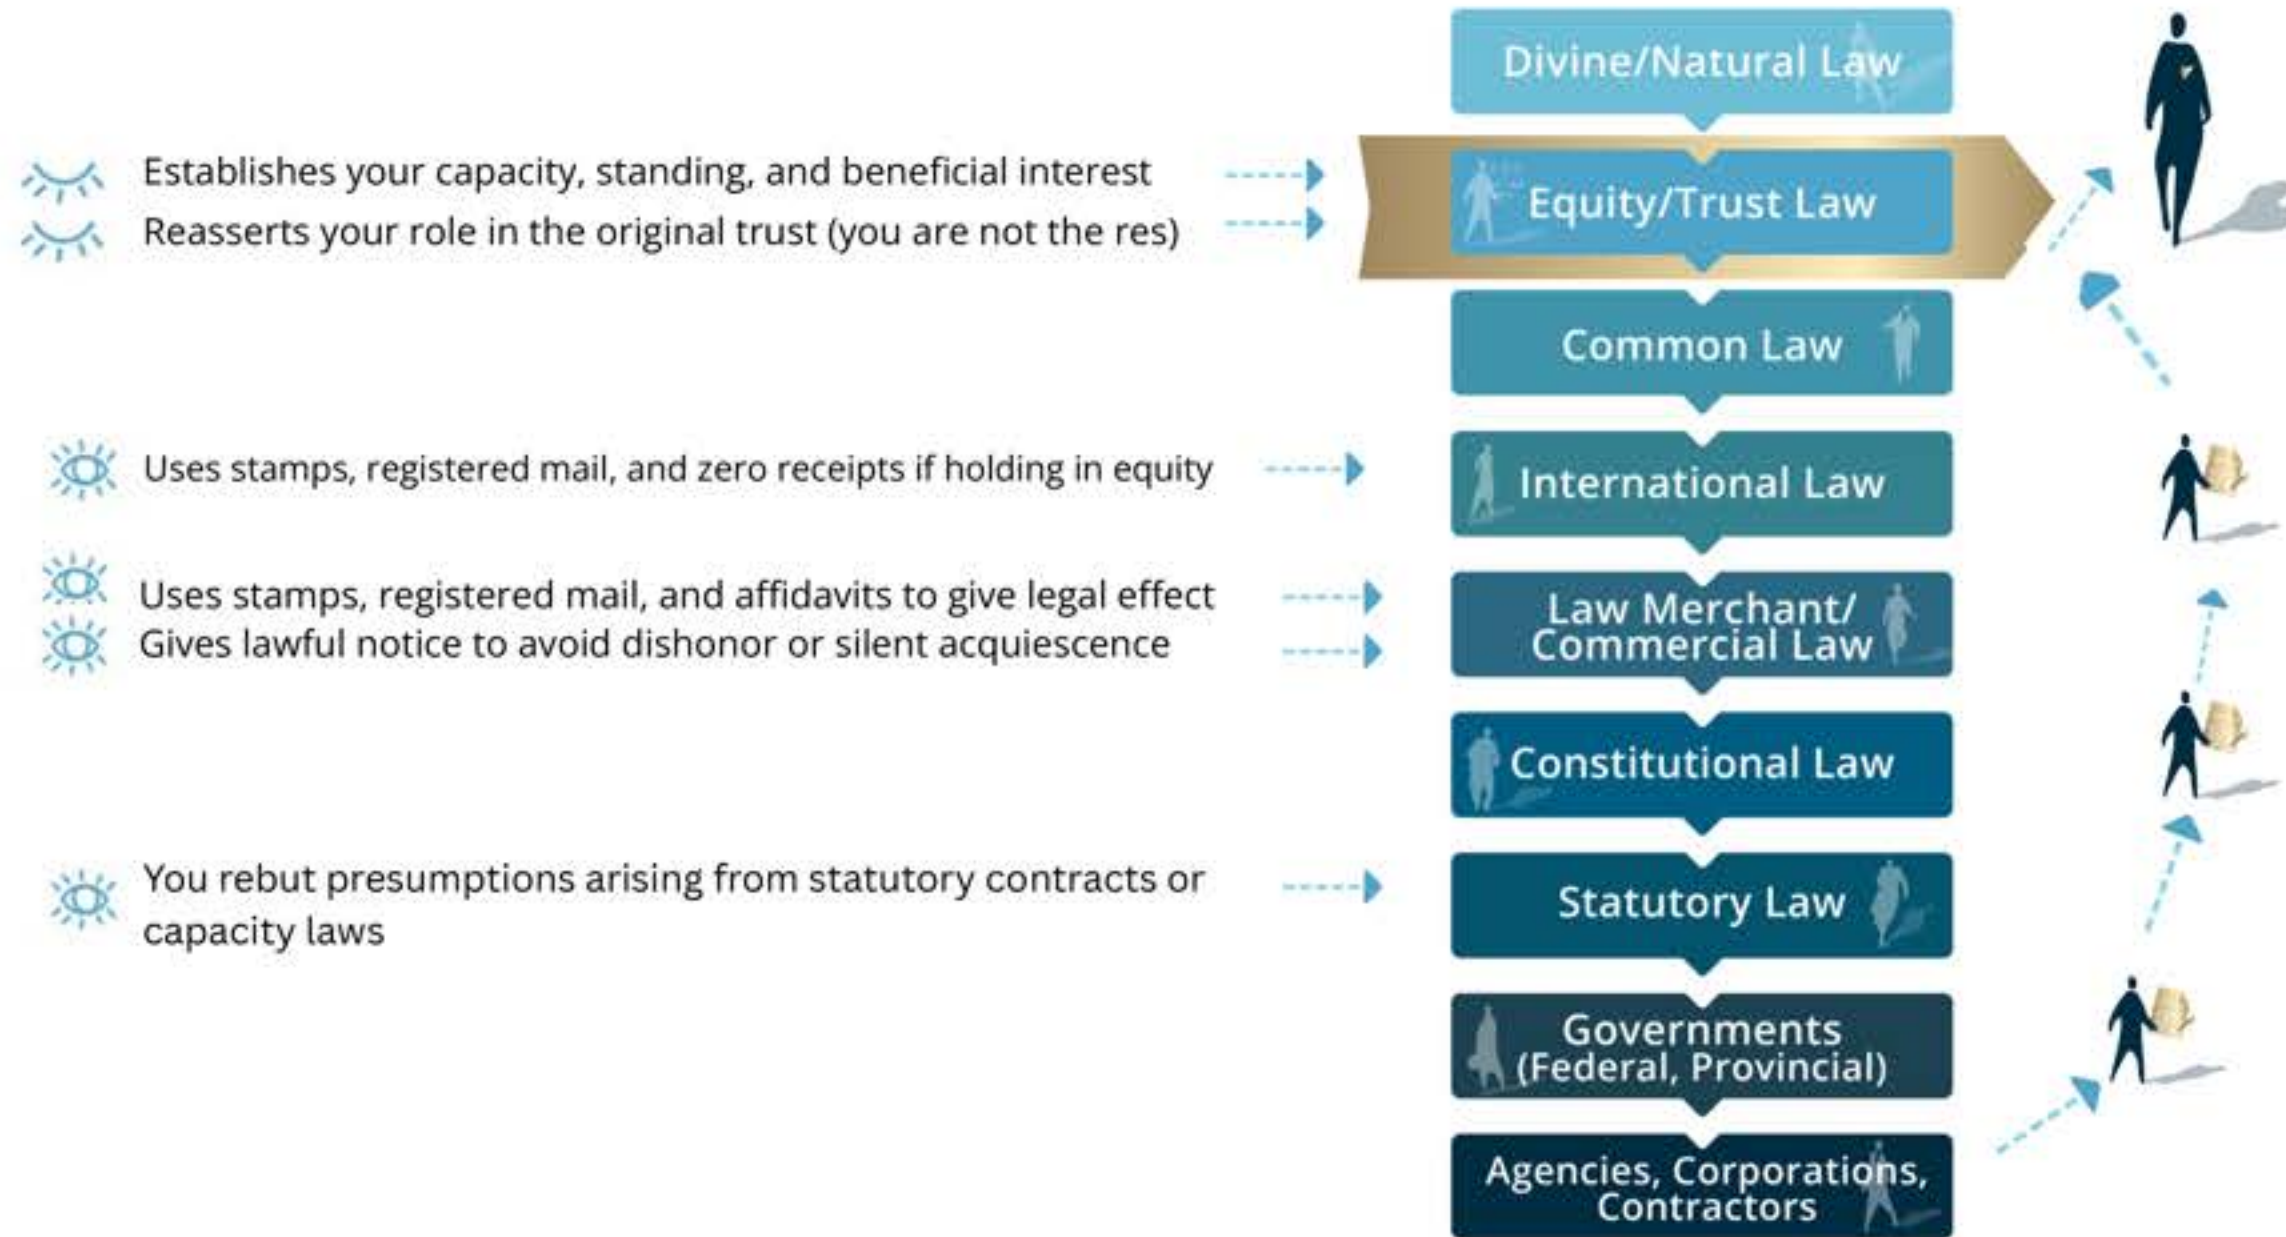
Divine/Natural Law

Establishes your capacity, standing, and beneficial interest

Reasserts your role in the original trust (you are not the res)

Equity/Trust Law

Common Law

Uses stamps, registered mail, and zero receipts if holding in equity

International Law

Uses stamps, registered mail, and affidavits to give legal effect

Gives lawful notice to avoid dishonor or silent acquiescence

Law Merchant/ Commercial Law

Constitutional Law

You rebut presumptions arising from statutory contracts or capacity laws

Statutory Law

Governments (Federal, Provincial)

Agencies, Corporations, Contractors